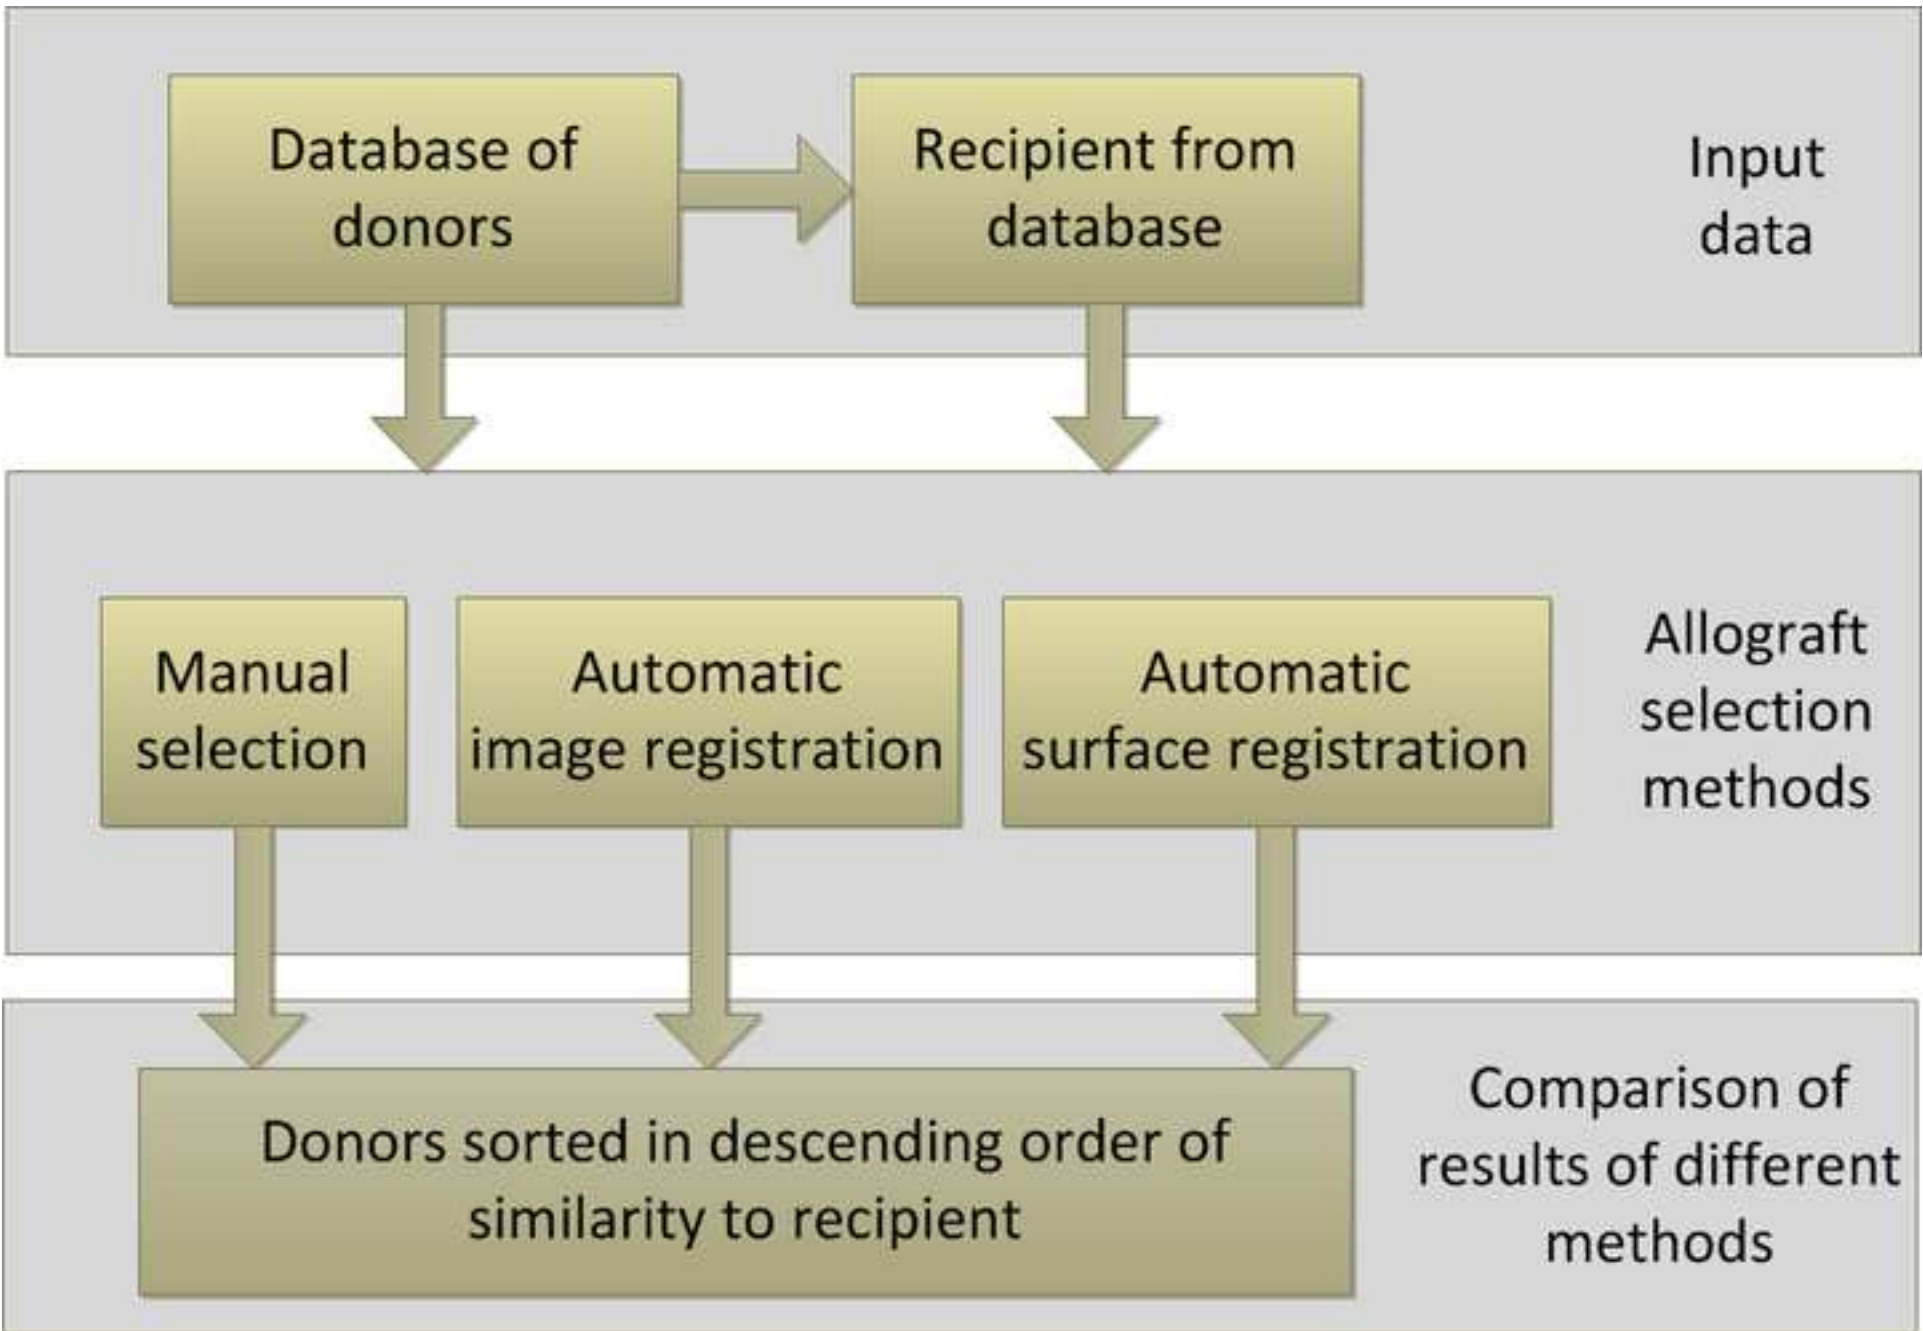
Database of donors

Recipient from database

Input data

Manual selection

Automatic image registration

Automatic surface registration

Allograft selection methods

Donors sorted in descending order of similarity to recipient

Comparison of results of different methods